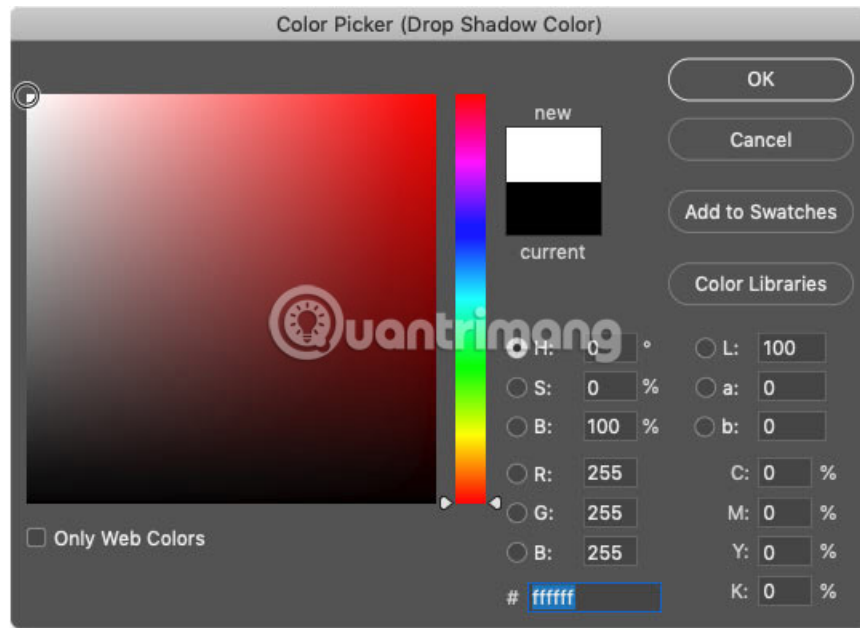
Color Picker (Drop Shadow Color)

new

current

OK

Cancel

Add to Swatches

Color Libraries

Quantrimang

H: 0 °

S: 0 %

B: 100 %

R: 255

G: 255

B: 255

L: 100

a: 0

b: 0

C: 0 %

M: 0 %

Y: 0 %

K: 0 %

# ffffff

Only Web Colors